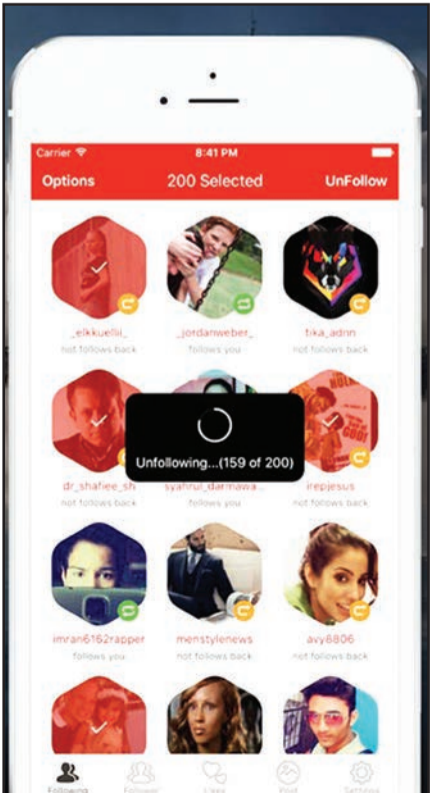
Carrier 8:41 PM

Options 200 Selected UnFollow

_elkkuellii_
not follows back

_jordanweber_
follows you

tika_adnn
not follows back

dr_shafiee_sh
not follows back

syahrul_darmawa...
follows you

irepjesus
not follows back

Unfollowing...(159 of 200)

imran6162rapper
follows you

menstylenews
not follows back

avy8806
not follows back

Following Follower Likes Post Settings